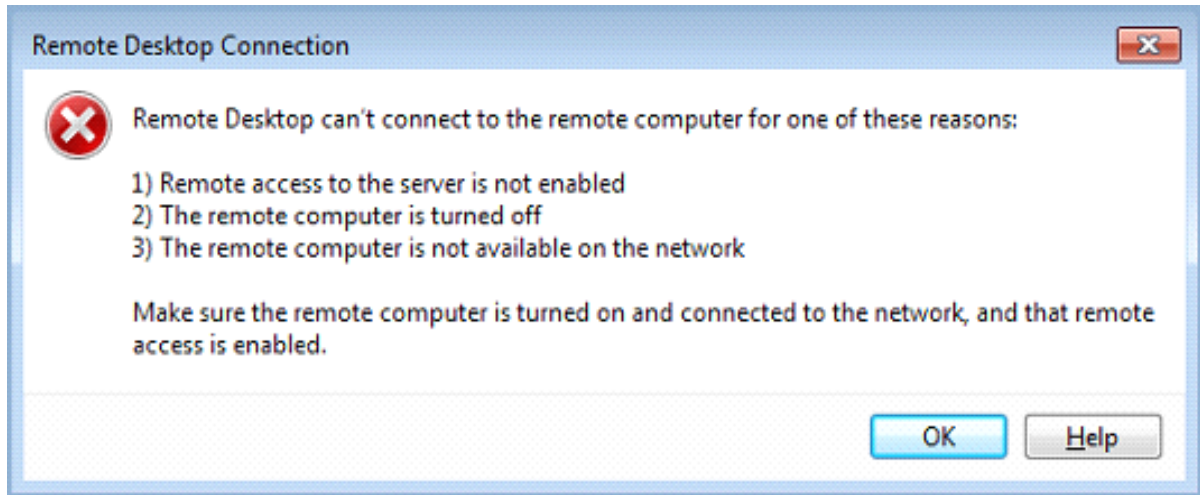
Remote Desktop Connection

Remote Desktop can't connect to the remote computer for one of these reasons:

1) Remote access to the server is not enabled
2) The remote computer is turned off
3) The remote computer is not available on the network

Make sure the remote computer is turned on and connected to the network, and that remote access is enabled.

OK
Help